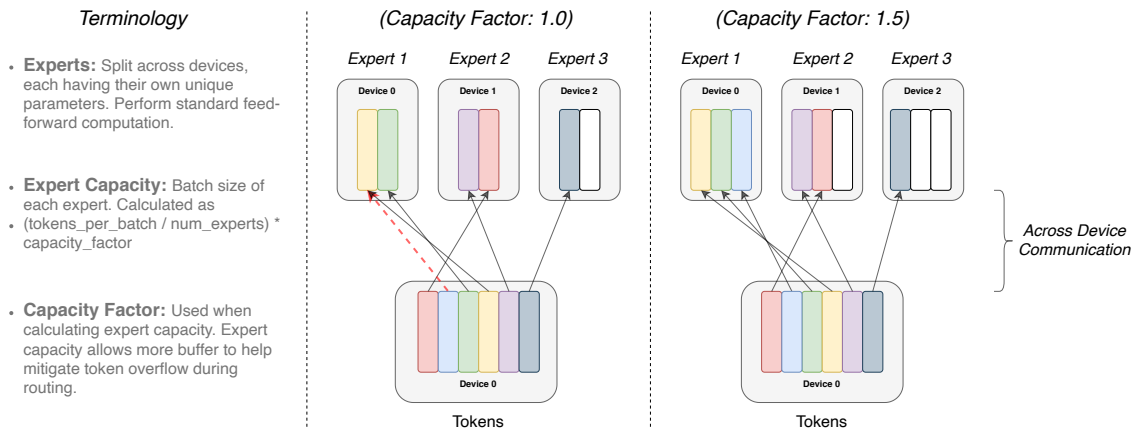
Terminology

• Experts: Split across devices, each having their own unique parameters. Perform standard feed-forward computation.

• Expert Capacity: Batch size of each expert. Calculated as (tokens_per_batch / num_experts) * capacity_factor

• Capacity Factor: Used when calculating expert capacity. Expert capacity allows more buffer to help mitigate token overflow during routing.

(Capacity Factor: 1.0)

Expert 1

Device 0

Expert 2

Device 1

Expert 3

Device 2

Device 0

Tokens

(Capacity Factor: 1.5)

Expert 1

Device 0

Expert 2

Device 1

Expert 3

Device 2

Device 0

Tokens

Across Device Communication